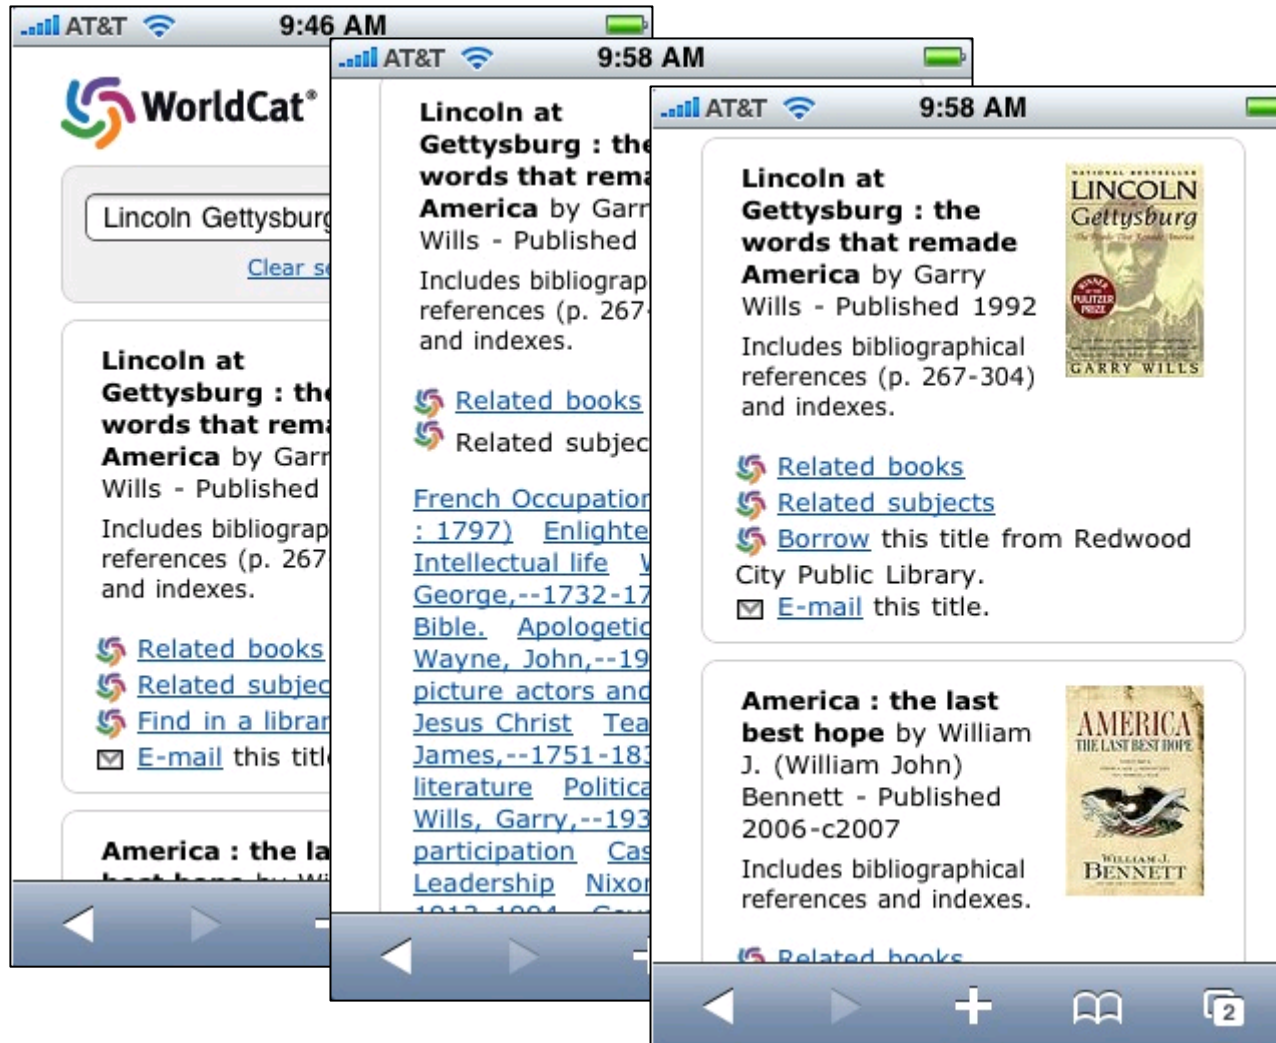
AT&T 9:46 AM

WorldCat®

Lincoln Gettysburg

Clear s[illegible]

Lincoln at Gettysburg : the words that rema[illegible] America by Garr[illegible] Wills - Published

Includes bibliograp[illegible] references (p. 267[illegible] and indexes.

Related books
Related subjec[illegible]
Find in a librar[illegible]
E-mail this titl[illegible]

America : the la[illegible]

AT&T 9:58 AM

Lincoln at Gettysburg : the words that rema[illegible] America by Garr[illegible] Wills - Published

Includes bibliograp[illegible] references (p. 267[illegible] and indexes.

Related books
Related subjec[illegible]

French Occupation : 1797) Enlighte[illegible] Intellectual life W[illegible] George,--1732-17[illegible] Bible. Apologetic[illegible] Wayne, John,--19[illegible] picture actors and Jesus Christ Tea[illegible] James,--1751-18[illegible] literature Politica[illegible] Wills, Garry,--193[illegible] participation Cas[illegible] Leadership Nixon

AT&T 9:58 AM

Lincoln at Gettysburg : the words that remade America by Garry Wills - Published 1992

Includes bibliographical references (p. 267-304) and indexes.

NATIONAL BESTSELLER
LINCOLN
Gettysburg
WINNER OF THE PULITZER PRIZE
GARRY WILLS

Related books
Related subjects
Borrow this title from Redwood City Public Library.
E-mail this title.

America : the last best hope by William J. (William John) Bennett - Published 2006-c2007

Includes bibliographical references and indexes.

AMERICA
THE LAST BEST HOPE
WILLIAM J. BENNETT

Related books

2